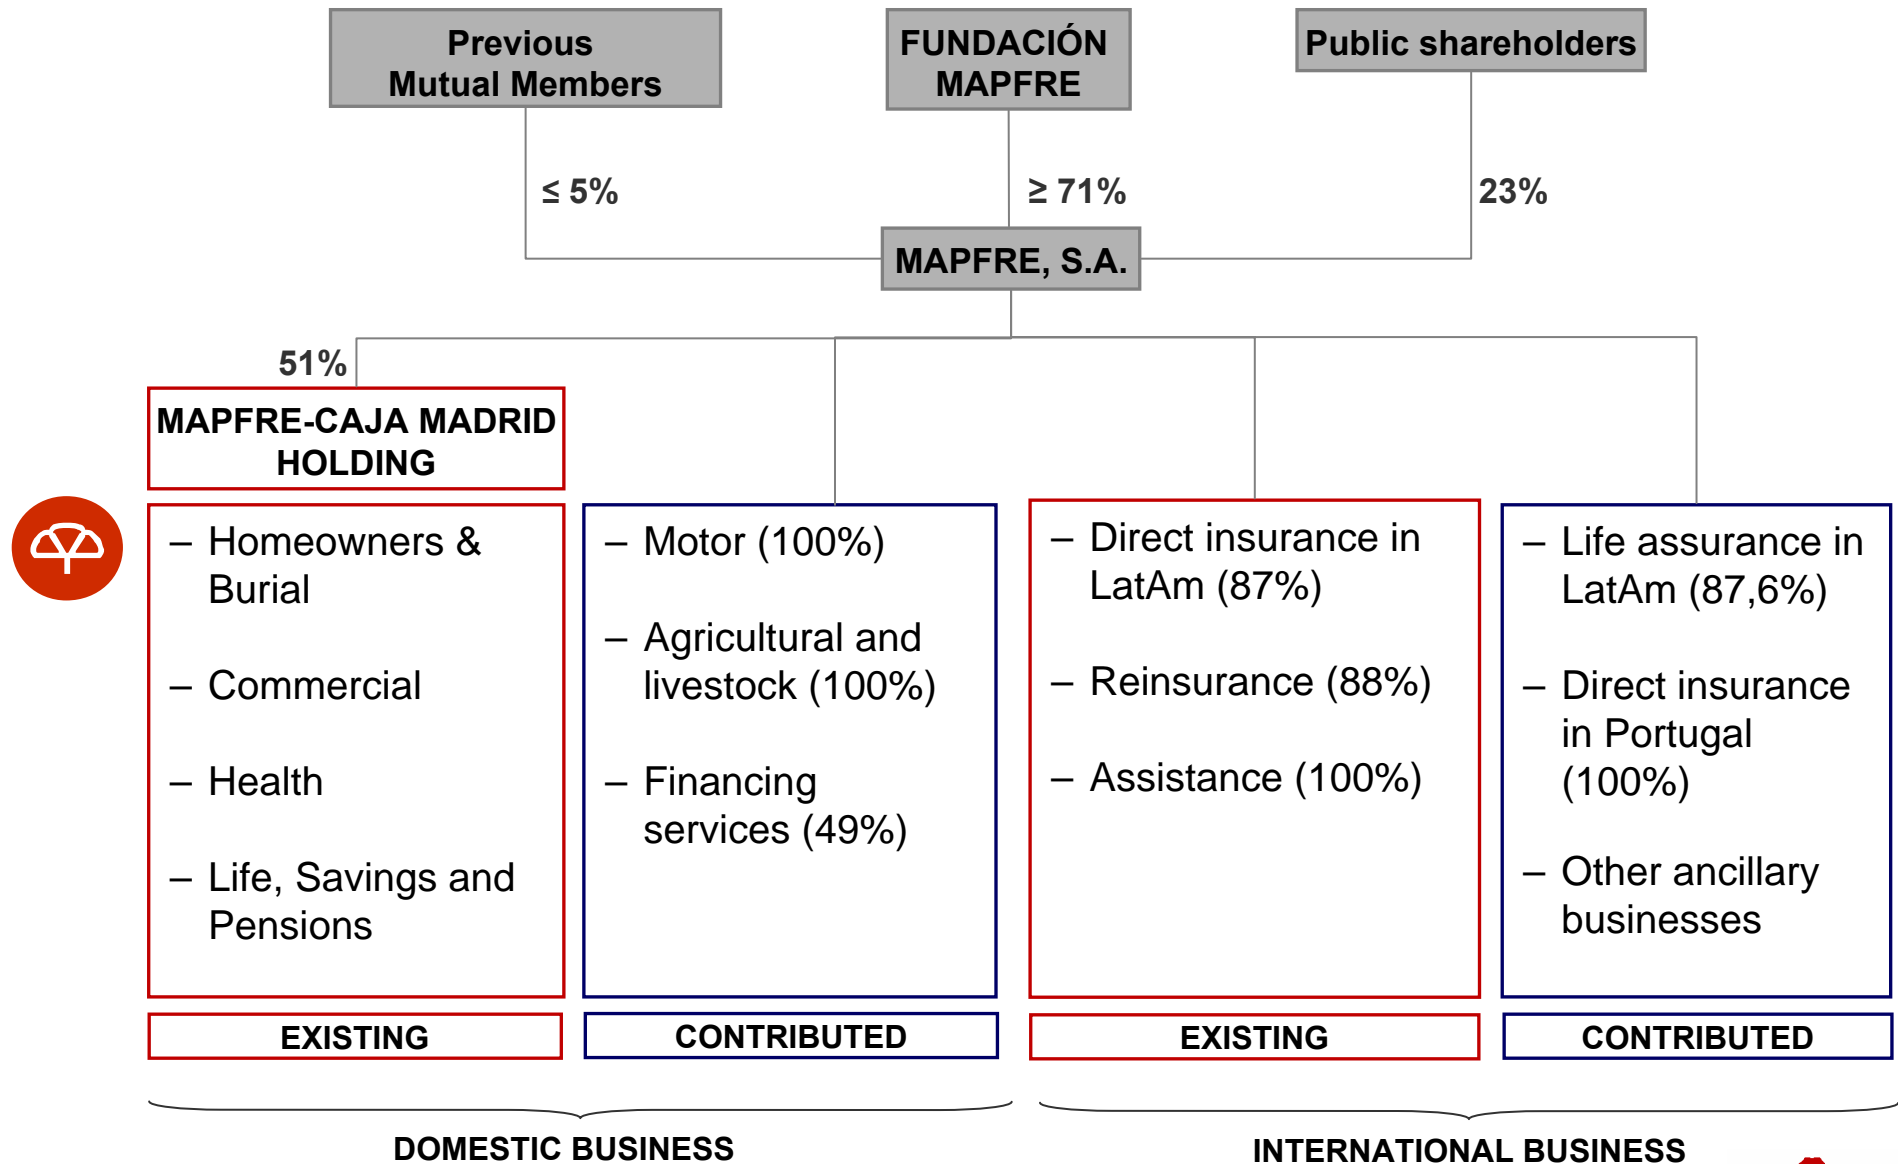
Previous Mutual Members

FUNDACIÓN MAPFRE

Public shareholders

$\leq 5\%$

$\geq 71\%$

23%

MAPFRE, S.A.

51%

MAPFRE-CAJA MADRID HOLDING

– Homeowners & Burial
– Commercial
– Health
– Life, Savings and Pensions

– Motor (100%)
– Agricultural and livestock (100%)
– Financing services (49%)

– Direct insurance in LatAm (87%)
– Reinsurance (88%)
– Assistance (100%)

– Life assurance in LatAm (87,6%)
– Direct insurance in Portugal (100%)
– Other ancillary businesses

EXISTING

CONTRIBUTED

EXISTING

CONTRIBUTED

DOMESTIC BUSINESS

INTERNATIONAL BUSINESS